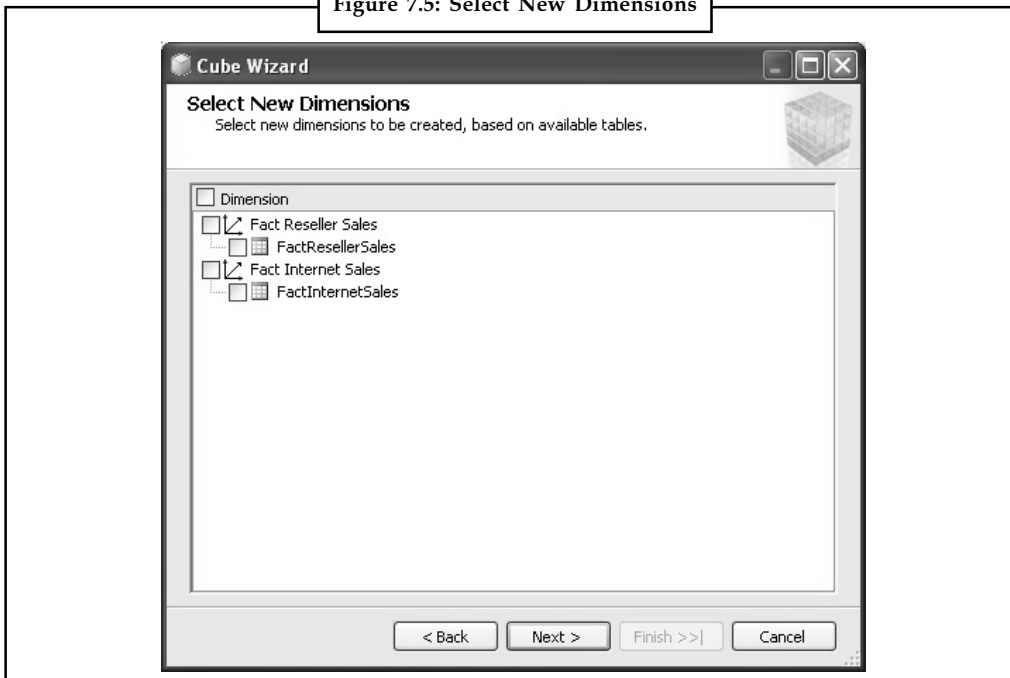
Figure 7.5: Select New Dimensions

Cube Wizard

Select New Dimensions

Select new dimensions to be created, based on available tables.

Dimension

Fact Reseller Sales

FactResellerSales

Fact Internet Sales

FactInternetSales

< Back

Next >

Finish >>|

Cancel